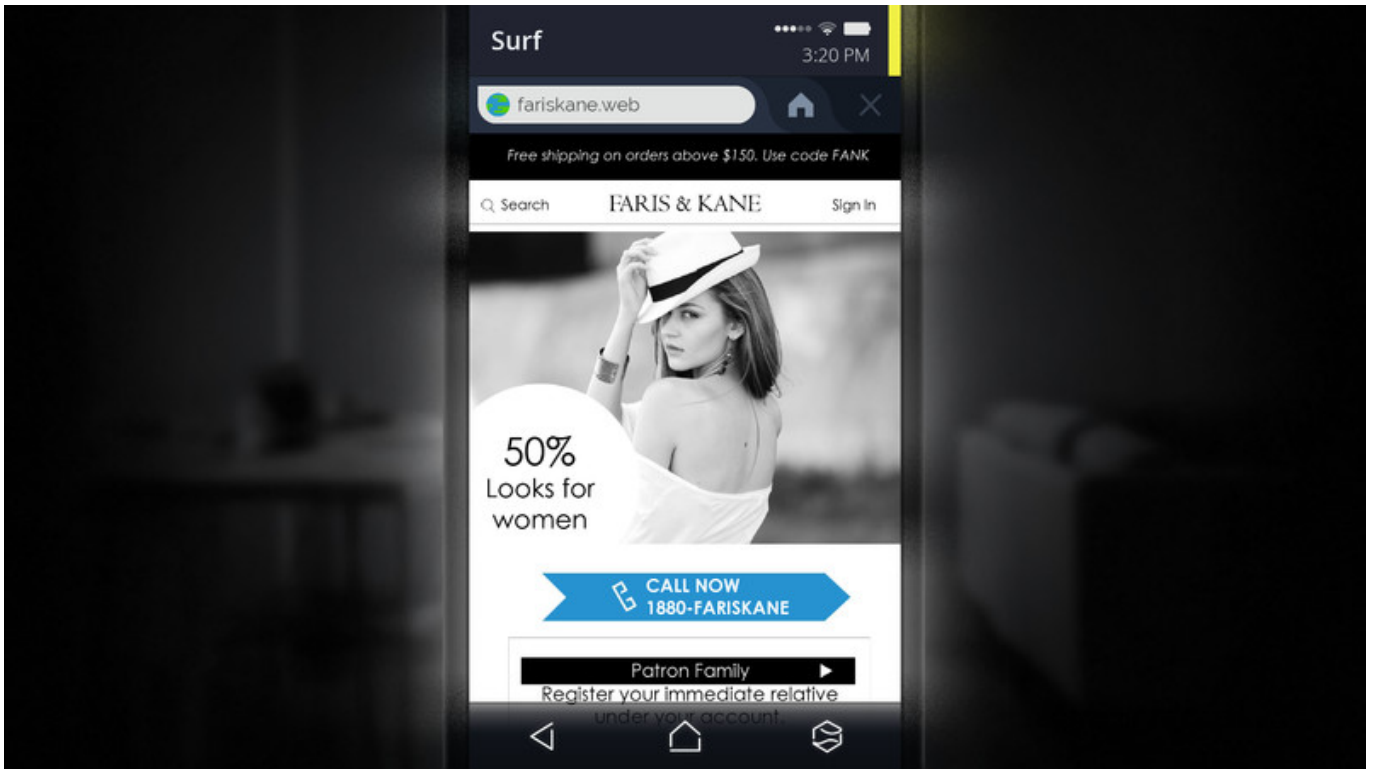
Surf

3:20 PM

fariskane.web

Free shipping on orders above $150. Use code FANK

Search

FARIS & KANE

Sign In

50% Looks for women

CALL NOW 1880-FARISKANE

Patron Family

Register your immediate relative under your account.